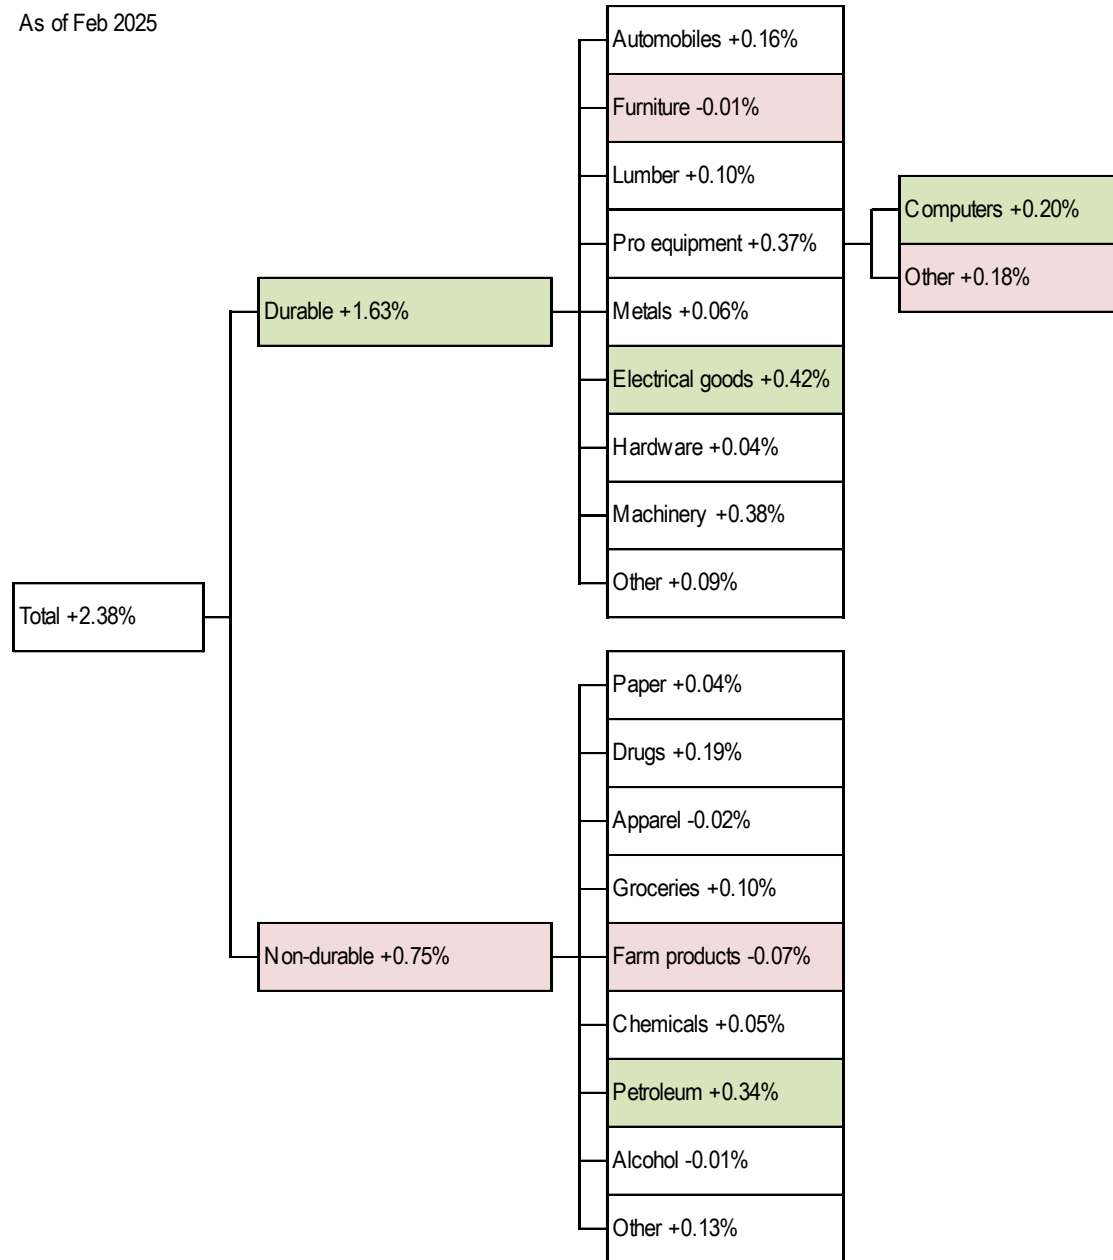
As of Feb 2025

Total +2.38%

Durable +1.63%

Automobiles +0.16%
Furniture -0.01%
Lumber +0.10%
Pro equipment +0.37%
Computers +0.20%
Other +0.18%
Metals +0.06%
Electrical goods +0.42%
Hardware +0.04%
Machinery +0.38%
Other +0.09%

Non-durable +0.75%

Paper +0.04%
Drugs +0.19%
Apparel -0.02%
Groceries +0.10%
Farm products -0.07%
Chemicals +0.05%
Petroleum +0.34%
Alcohol -0.01%
Other +0.13%